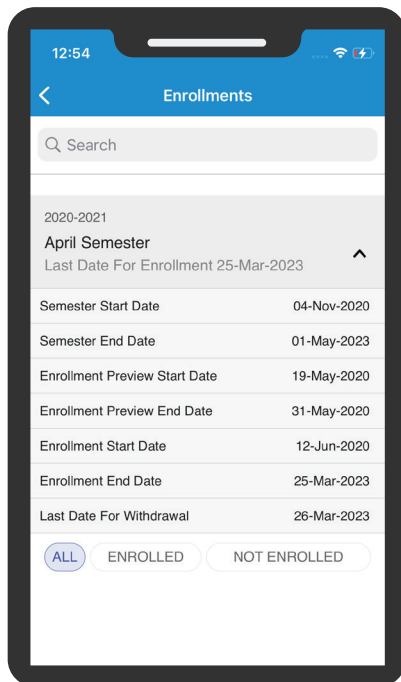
12:54

Enrollments

Search

2020-2021
April Semester
Last Date For Enrollment 25-Mar-2023

| | |
|---|---|
| Semester Start Date | 04-Nov-2020 |
| Semester End Date | 01-May-2023 |
| Enrollment Preview Start Date | 19-May-2020 |
| Enrollment Preview End Date | 31-May-2020 |
| Enrollment Start Date | 12-Jun-2020 |
| Enrollment End Date | 25-Mar-2023 |
| Last Date For Withdrawal | 26-Mar-2023 |

ALL ENROLLED NOT ENROLLED